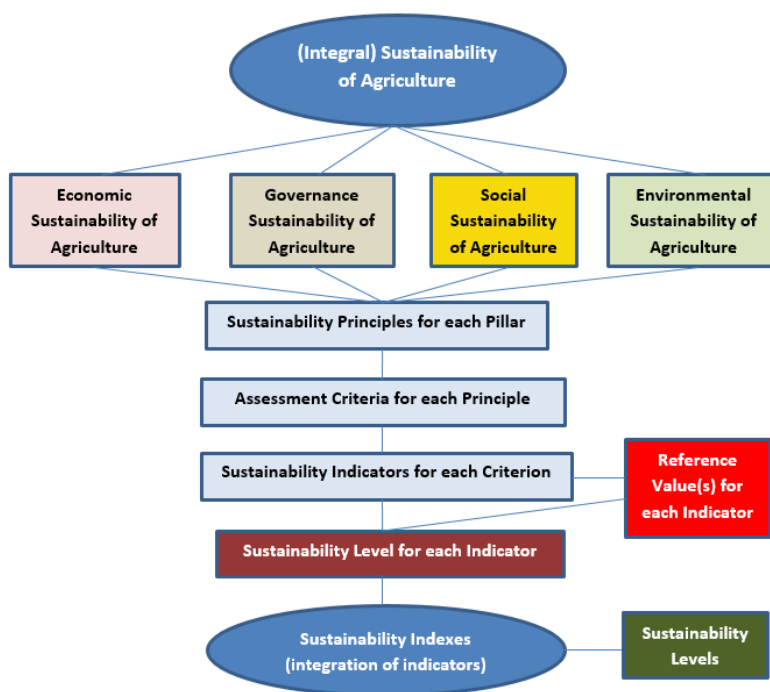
(Integral) Sustainability of Agriculture

Economic Sustainability of Agriculture

Governance Sustainability of Agriculture

Social Sustainability of Agriculture

Environmental Sustainability of Agriculture

Sustainability Principles for each Pillar

Assessment Criteria for each Principle

Sustainability Indicators for each Criterion

Reference Value(s) for each Indicator

Sustainability Level for each Indicator

Sustainability Indexes (integration of indicators)

Sustainability Levels